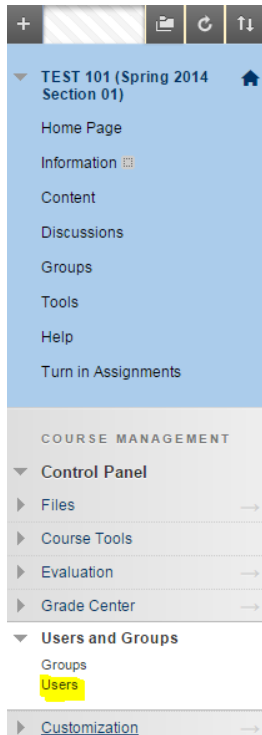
+

TEST 101 (Spring 2014 Section 01)

Home Page

Information

Content

Discussions

Groups

Tools

Help

Turn in Assignments

COURSE MANAGEMENT

Control Panel

Files

Course Tools

Evaluation

Grade Center

Users and Groups

Groups

Users

Customization